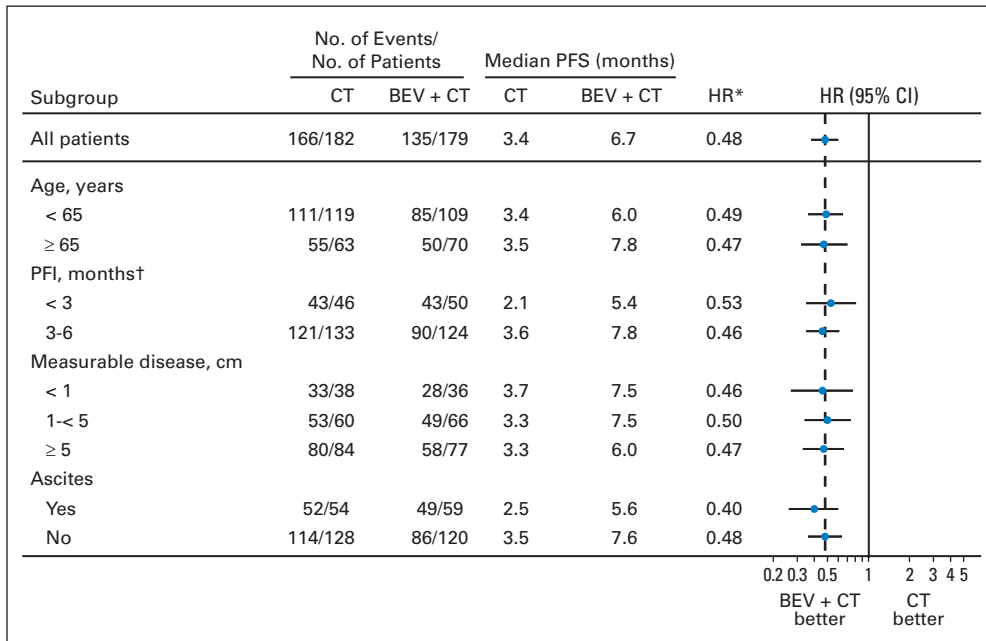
| Subgroup | No. of Events/ No. of Patients CT | No. of Events/ No. of Patients BEV + CT | Median PFS (months) CT | Median PFS (months) BEV + CT | HR* | HR (95% CI) |
|---|---|---|---|---|---|---|
| All patients | 166/182 | 135/179 | 3.4 | 6.7 | 0.48 | |
| Age, years | | | | | | |
| < 65 | 111/119 | 85/109 | 3.4 | 6.0 | 0.49 | |
| ≥ 65 | 55/63 | 50/70 | 3.5 | 7.8 | 0.47 | |
| PFI, months† | | | | | | |
| < 3 | 43/46 | 43/50 | 2.1 | 5.4 | 0.53 | |
| 3-6 | 121/133 | 90/124 | 3.6 | 7.8 | 0.46 | |
| Measurable disease, cm | | | | | | |
| < 1 | 33/38 | 28/36 | 3.7 | 7.5 | 0.46 | |
| 1-< 5 | 53/60 | 49/66 | 3.3 | 7.5 | 0.50 | |
| ≥ 5 | 80/84 | 58/77 | 3.3 | 6.0 | 0.47 | |
| Ascites | | | | | | |
| Yes | 52/54 | 49/59 | 2.5 | 5.6 | 0.40 | |
| No | 114/128 | 86/120 | 3.5 | 7.6 | 0.48 | |

0.2 0.3 0.5 1 2 3 4 5

BEV + CT better

CT better